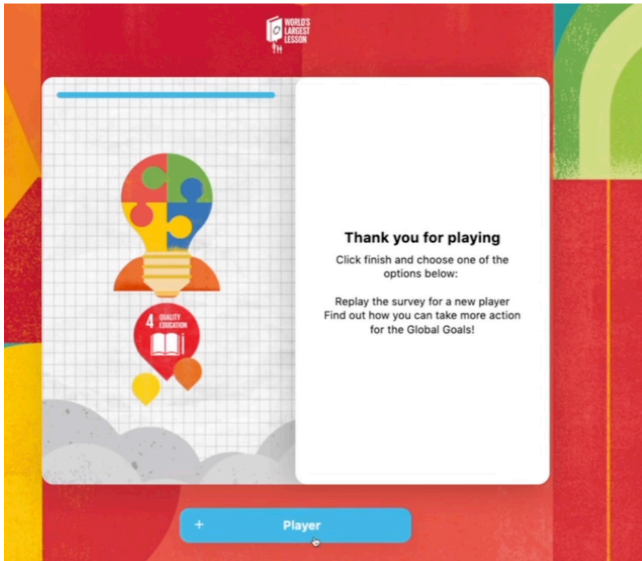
WORLD'S LARGEST LESSON

4 QUALITY EDUCATION

Thank you for playing

Click finish and choose one of the options below:

Replay the survey for a new player
Find out how you can take more action for the Global Goals!

+ Player